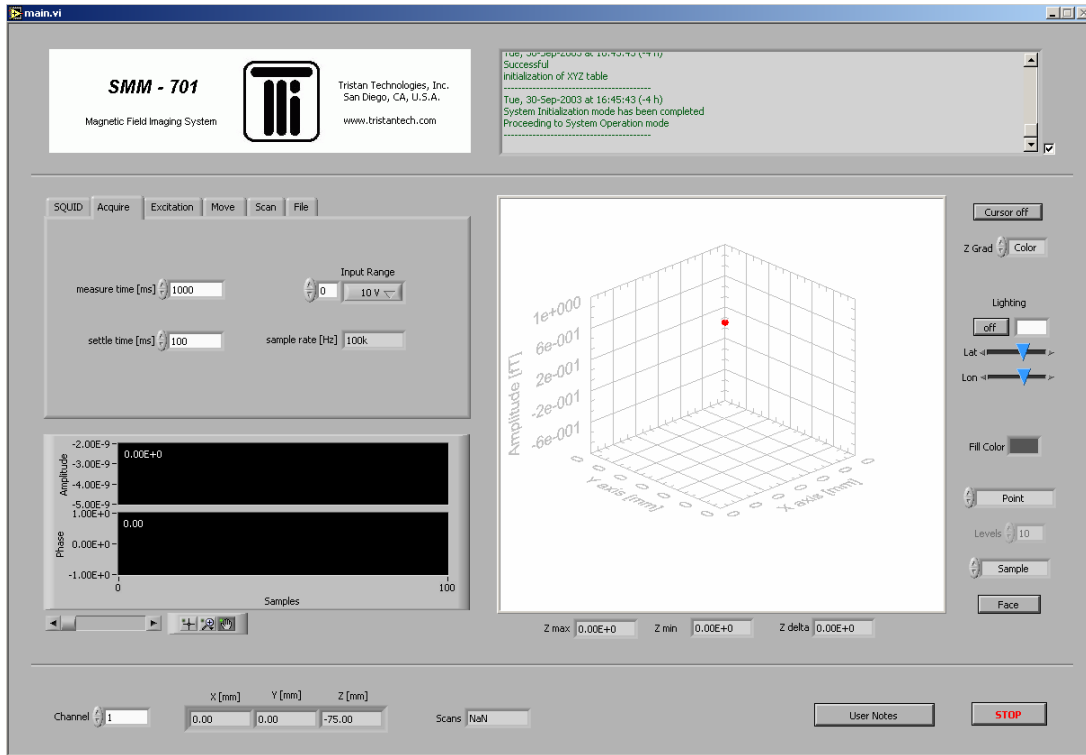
main.vi

SMM - 701

Magnetic Field Imaging System

Tristan Technologies, Inc.
San Diego, CA, U.S.A.

www.tristantech.com

Tue, 30-Sep-2003 at 16:45:43 (-4 h)
Successful
initialization of XYZ table
------------------------------------------
Tue, 30-Sep-2003 at 16:45:43 (-4 h)
System Initialization mode has been completed
Proceeding to System Operation mode
------------------------------------------

SQUID | Acquire | Excitation | Move | Scan | File

measure time [ms] 1000

Input Range
0 10 V

settle time [ms] 100

sample rate [Hz] 100k

Amplitude
-2.00E-9
-3.00E-9
-4.00E-9
-5.00E-9
0.00E+0

Phase
1.00E+0
0.00E+0
-1.00E+0
0.00

0
100
Samples

1e+000
6e-001
2e-001
-2e-001
-6e-001
Amplitude [fT]
Y axis [mm]
X axis [mm]

Z max 0.00E+0
Z min 0.00E+0
Z delta 0.00E+0

Cursor off

Z Grad Color

Lighting
off
Lat
Lon

Fill Color

Point

Levels 10

Sample

Face

Channel 1

X [mm] 0.00
Y [mm] 0.00
Z [mm] -75.00

Scans NaN

User Notes

STOP